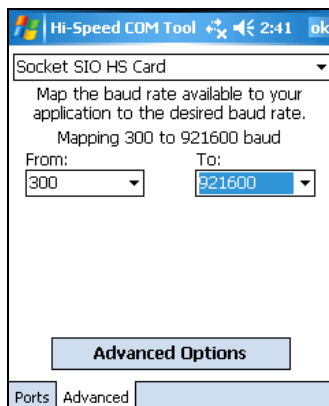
Hi-Speed COM Tool 2:41 ok

Socket SIO HS Card

Map the baud rate available to your application to the desired baud rate.

Mapping 300 to 921600 baud

From:
300

To:
921600

Advanced Options

Ports Advanced